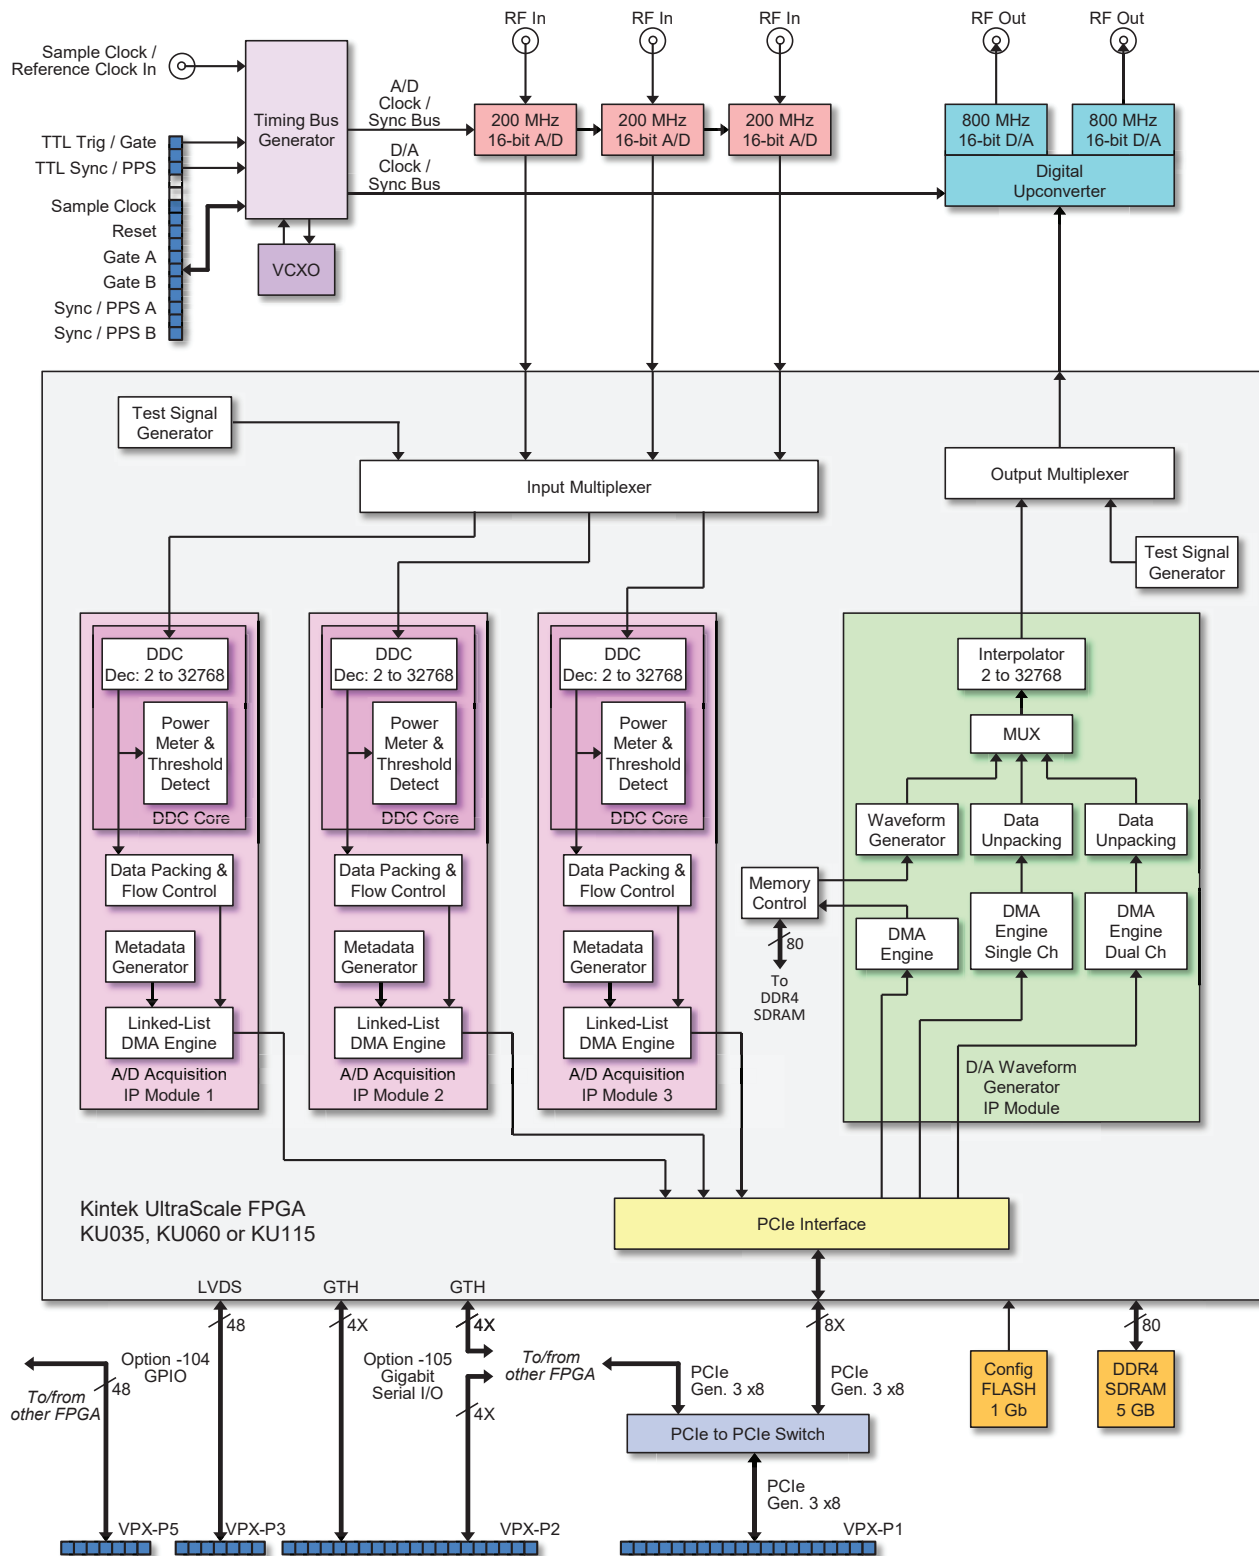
RF In
RF In
RF In
RF Out
RF Out

Sample Clock / Reference Clock In

Timing Bus Generator

A/D Clock / Sync Bus

200 MHz 16-bit A/D
200 MHz 16-bit A/D
200 MHz 16-bit A/D

800 MHz 16-bit D/A
800 MHz 16-bit D/A

TTL Trig / Gate
TTL Sync / PPS

D/A Clock / Sync Bus

Digital Upconverter

Sample Clock
Reset
Gate A
Gate B
Sync / PPS A
Sync / PPS B

VCXO

Test Signal Generator

Input Multiplexer

Output Multiplexer

Test Signal Generator

DDC Dec: 2 to 32768
Power Meter & Threshold Detect
DDC Core
Data Packing & Flow Control
Metadata Generator
Linked-List DMA Engine
A/D Acquisition IP Module 1

DDC Dec: 2 to 32768
Power Meter & Threshold Detect
DDC Core
Data Packing & Flow Control
Metadata Generator
Linked-List DMA Engine
A/D Acquisition IP Module 2

DDC Dec: 2 to 32768
Power Meter & Threshold Detect
DDC Core
Data Packing & Flow Control
Metadata Generator
Linked-List DMA Engine
A/D Acquisition IP Module 3

Interpolator 2 to 32768
MUX
Waveform Generator
Data Unpacking
Data Unpacking
Memory Control
80
To DDR4 SDRAM
DMA Engine
DMA Engine Single Ch
DMA Engine Dual Ch
D/A Waveform Generator IP Module

Kintek UltraScale FPGA
KU035, KU060 or KU115

PCIe Interface

LVDS
GTH
GTH
48
4X
4X
8X
80
Option -104 GPIO
48
To/from other FPGA
Option -105 Gigabit Serial I/O
4X
To/from other FPGA
PCIe Gen. 3 x8
PCIe Gen. 3 x8
Config FLASH 1 Gb
DDR4 SDRAM 5 GB
PCIe to PCIe Switch
PCIe Gen. 3 x8
VPX-P5
VPX-P3
VPX-P2
VPX-P1